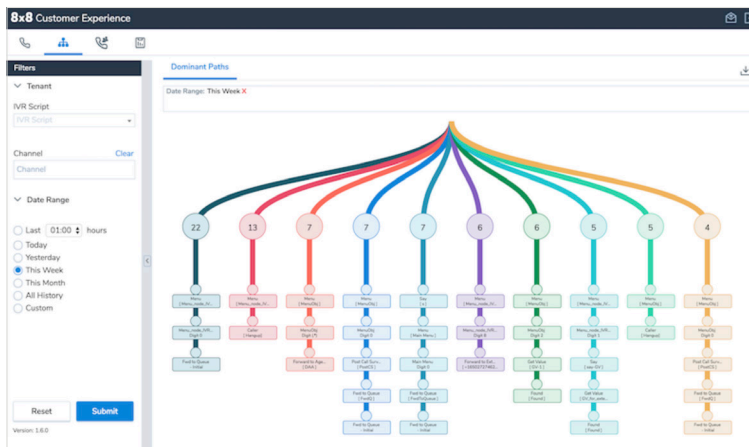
8x8 Customer Experience

Filters

Tenant

IVR Script

IVR Script

Channel

Clear

Channel

Date Range

Last 01:00 hours

Today

Yesterday

This Week

This Month

All History

Custom

Reset

Submit

Version: 1.6.0

Dominant Paths

Date Range: This Week X

22

13

7

7

7

6

6

5

5

4

Menu
[ Menu_node_IVR... ]

Menu
[ Menu_node_IV... ]

Menu
[ MenuDig... ]

Menu
[ MenuDig ]

Say
[ s ]

Menu
[ Menu_node_IV... ]

Menu
[ MenuDig ]

Menu
[ Menu_node_IV... ]

Menu
[ MenuDig ]

Menu
[ MenuDig ]

Menu_node_IVR...
Digit 0

Caller
[ Hangup ]

MenuDig
Digit 7

MenuDig
Digit 3

Menu
[ Main Menu ]

Menu_node_IVR...
Digit 8

MenuDig
Digit 2

Menu_node_IVR...
Digit 1

Caller
[ Hangup ]

MenuDig
Digit 2

Feed to Queue
- Initial

Forward to Age...
[ DAA ]

Post Call Surv...
[ PostCS ]

Main Menu
Digit 0

Forward to Ext...
[ +16505717463... ]

Get Value
[ GV-1 ]

Say
[ sas-GV ]

Post Call Surv...
[ PostCS ]

Feed to Queue
[ FeedQ ]

Feed to Queue
[ FeedToQueue ]

Found
[ Found ]

Get Value
[ GV_inc_valid... ]

Feed to Queue
[ FeedQ ]

Feed to Queue
- Initial

Feed to Queue
- Initial

Found
[ Found ]

Feed to Queue
- Initial